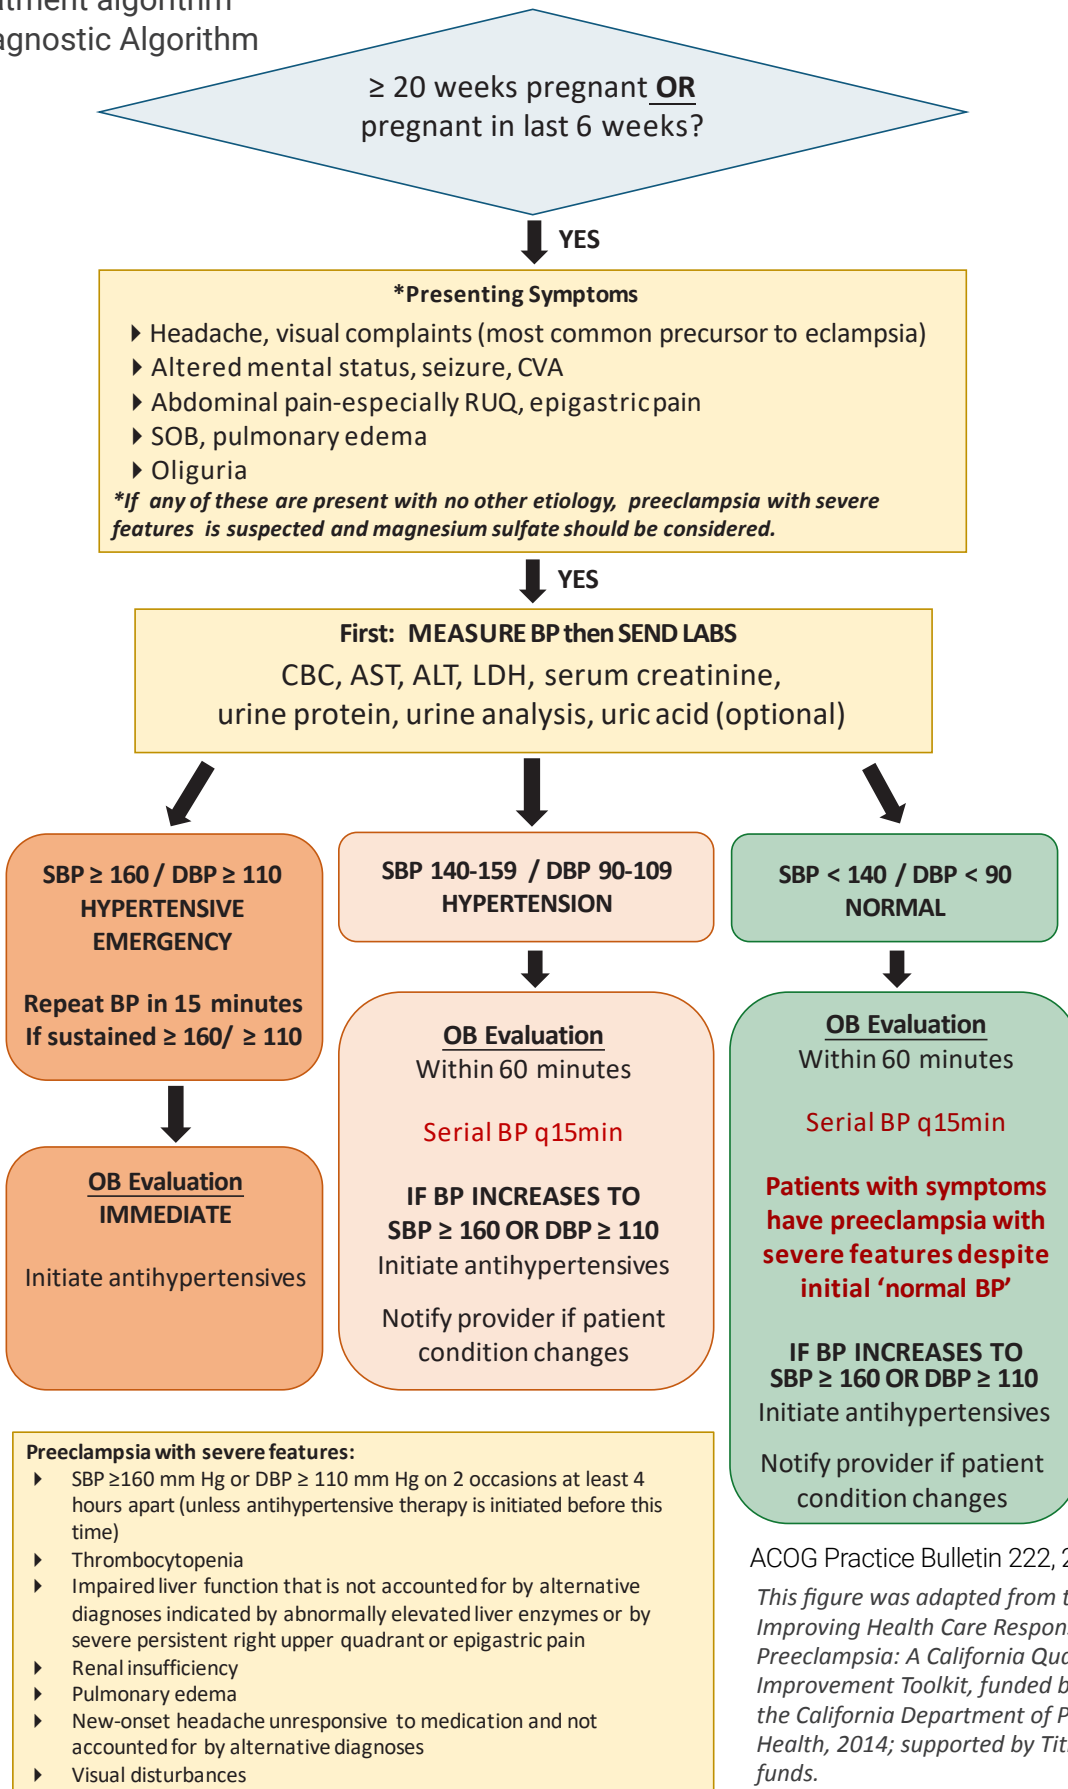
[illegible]tment algorithm
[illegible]agnostic Algorithm

≥ 20 weeks pregnant OR pregnant in last 6 weeks?

YES

*Presenting Symptoms
Headache, visual complaints (most common precursor to eclampsia)
Altered mental status, seizure, CVA
Abdominal pain-especially RUQ, epigastric pain
SOB, pulmonary edema
Oliguria
*If any of these are present with no other etiology, preeclampsia with severe features is suspected and magnesium sulfate should be considered.

YES

First: MEASURE BP then SEND LABS
CBC, AST, ALT, LDH, serum creatinine, urine protein, urine analysis, uric acid (optional)

SBP ≥ 160 / DBP ≥ 110
HYPERTENSIVE EMERGENCY

Repeat BP in 15 minutes
If sustained ≥ 160/ ≥ 110

OB Evaluation
IMMEDIATE

Initiate antihypertensives

SBP 140-159 / DBP 90-109
HYPERTENSION

OB Evaluation
Within 60 minutes

Serial BP q15min

IF BP INCREASES TO
SBP ≥ 160 OR DBP ≥ 110
Initiate antihypertensives

Notify provider if patient condition changes

SBP < 140 / DBP < 90
NORMAL

OB Evaluation
Within 60 minutes

Serial BP q15min

Patients with symptoms have preeclampsia with severe features despite initial 'normal BP'

IF BP INCREASES TO
SBP ≥ 160 OR DBP ≥ 110
Initiate antihypertensives

Notify provider if patient condition changes

Preeclampsia with severe features:
SBP ≥160 mm Hg or DBP ≥ 110 mm Hg on 2 occasions at least 4 hours apart (unless antihypertensive therapy is initiated before this time)
Thrombocytopenia
Impaired liver function that is not accounted for by alternative diagnoses indicated by abnormally elevated liver enzymes or by severe persistent right upper quadrant or epigastric pain
Renal insufficiency
Pulmonary edema
New-onset headache unresponsive to medication and not accounted for by alternative diagnoses
Visual disturbances

ACOG Practice Bulletin 222, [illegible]
This figure was adapted from t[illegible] Improving Health Care Respon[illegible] Preeclampsia: A California Qu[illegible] Improvement Toolkit, funded b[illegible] the California Department of P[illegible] Health, 2014; supported by Tit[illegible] funds.